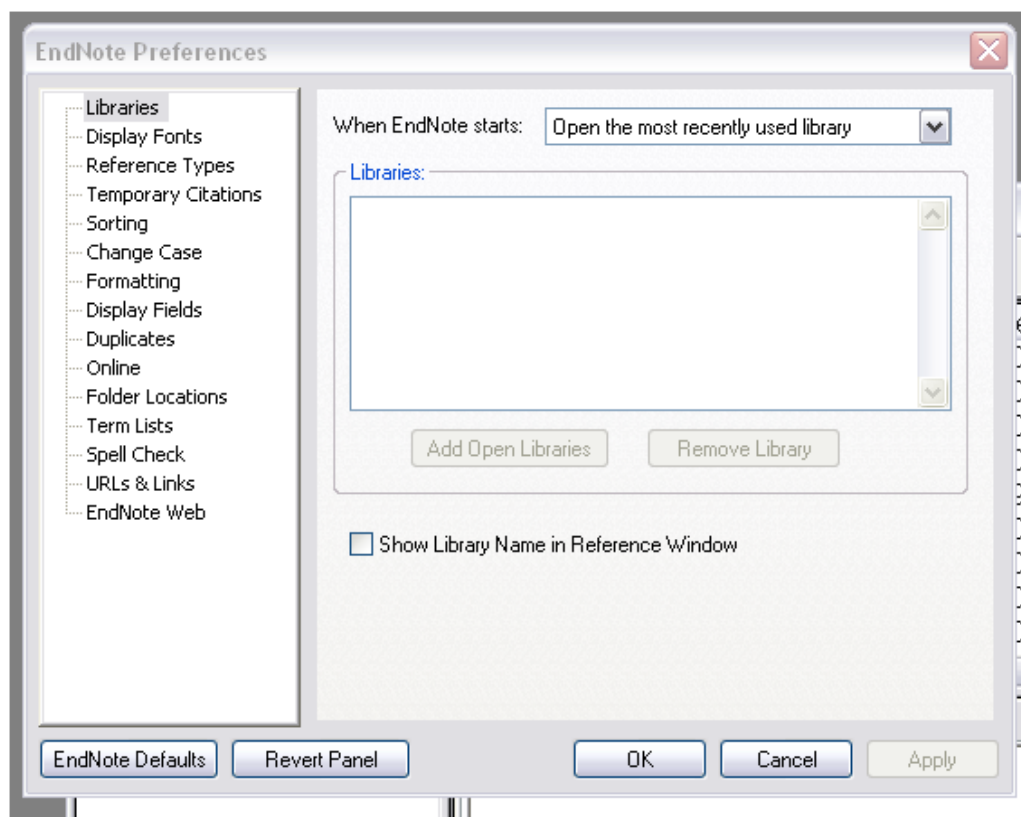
EndNote Preferences

Libraries
Display Fonts
Reference Types
Temporary Citations
Sorting
Change Case
Formatting
Display Fields
Duplicates
Online
Folder Locations
Term Lists
Spell Check
URLs & Links
EndNote Web

When EndNote starts: Open the most recently used library

Libraries:

Add Open Libraries
Remove Library

Show Library Name in Reference Window

EndNote Defaults
Revert Panel
OK
Cancel
Apply